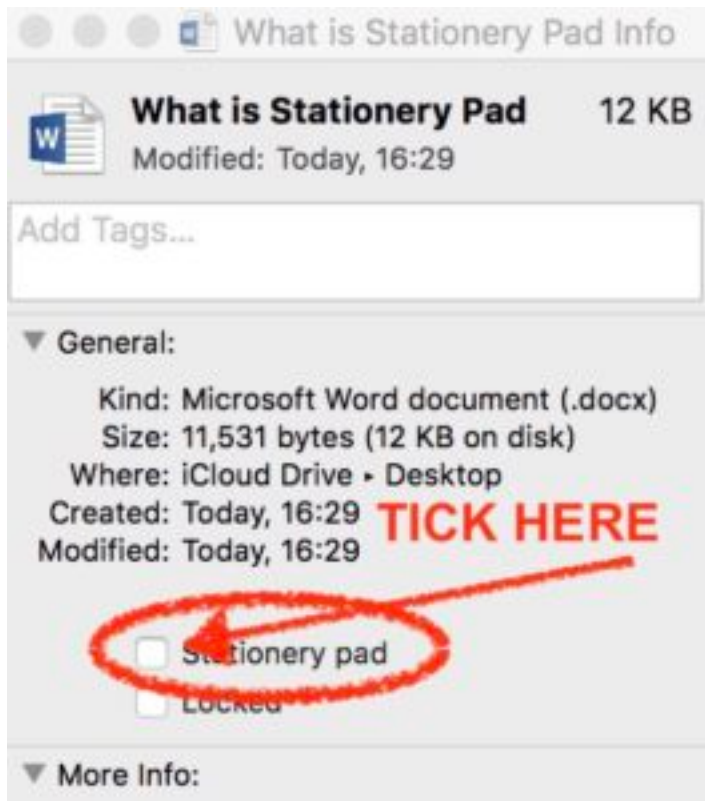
What is Stationery Pad Info

W

What is Stationery Pad 12 KB
Modified: Today, 16:29

Add Tags...

General:

Kind: Microsoft Word document (.docx)
Size: 11,531 bytes (12 KB on disk)
Where: iCloud Drive ▸ Desktop
Created: Today, 16:29
Modified: Today, 16:29

TICK HERE

Stationery pad
Locked

More Info: